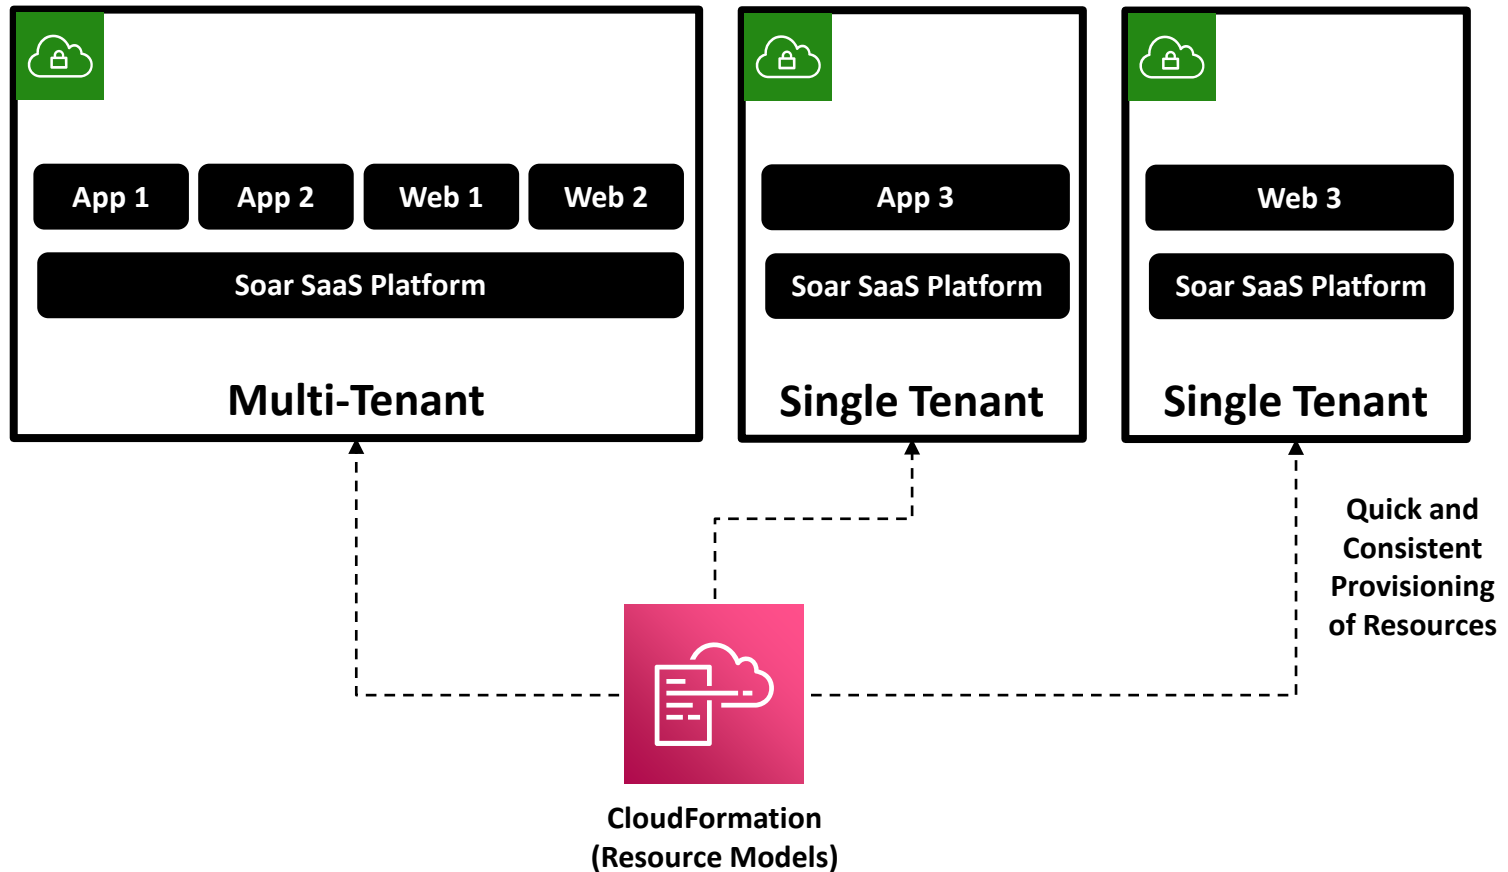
App 1
App 2
Web 1
Web 2
Soar SaaS Platform
Multi-Tenant

App 3
Soar SaaS Platform
Single Tenant

Web 3
Soar SaaS Platform
Single Tenant

Quick and Consistent Provisioning of Resources

CloudFormation (Resource Models)